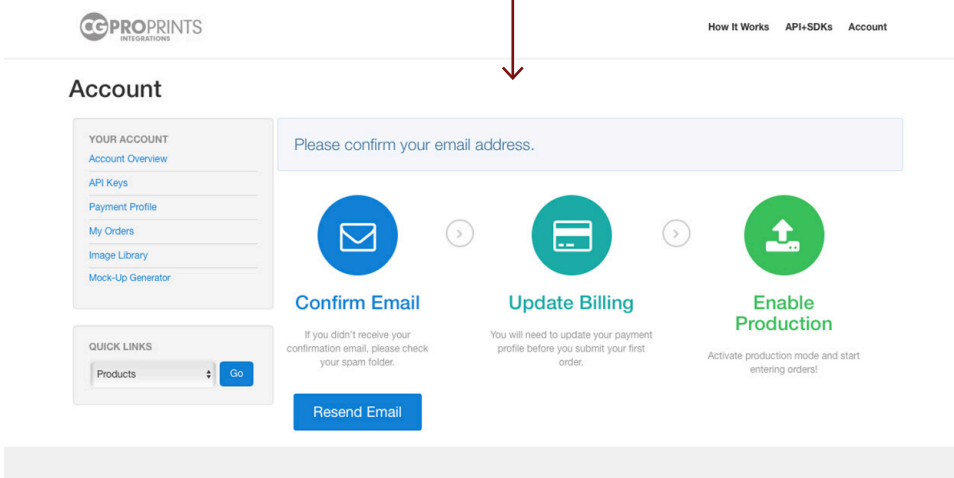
CG PROPRINTS
INTEGRATIONS

How It Works API+SDKs Account

Account

YOUR ACCOUNT
Account Overview
API Keys
Payment Profile
My Orders
Image Library
Mock-Up Generator

QUICK LINKS
Products
Go

Please confirm your email address.

Confirm Email

If you didn't receive your confirmation email, please check your spam folder.

Resend Email

Update Billing

You will need to update your payment profile before you submit your first order.

Enable Production

Activate production mode and start entering orders!